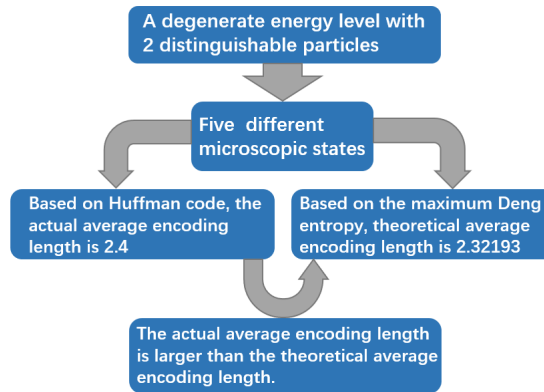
A degenerate energy level with 2 distinguishable particles

Five different microscopic states

Based on Huffman code, the actual average encoding length is 2.4

Based on the maximum Deng entropy, theoretical average encoding length is 2.32193

The actual average encoding length is larger than the theoretical average encoding length.